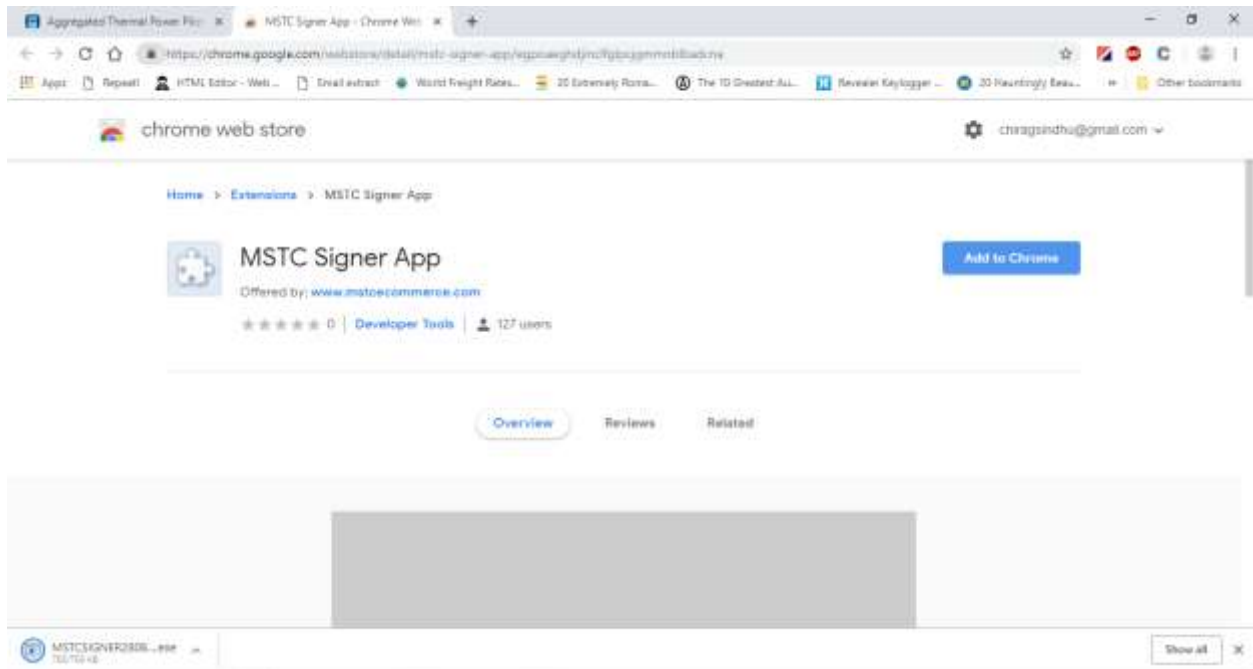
Aggregated Thermal Power Pl... × MSTC Signer App - Chrome We... × +

https://chrome.google.com/webstore/detail/mstc-signer-app/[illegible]

Apps Repeat! HTML Editor - Web... Email extract World Freight Rates... 20 Extremely Roma... The 10 Greatest Au... Revealer Keylogger ... 20 Hauntingly Beau... » Other bookmarks

chrome web store

chiragsindhu@gmail.com

Home > Extensions > MSTC Signer App

MSTC Signer App

Offered by: www.mstcecommerce.com

0 | Developer Tools | 127 users

Add to Chrome

Overview Reviews Related

MSTCSIGNER2808....exe
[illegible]

Show all ×